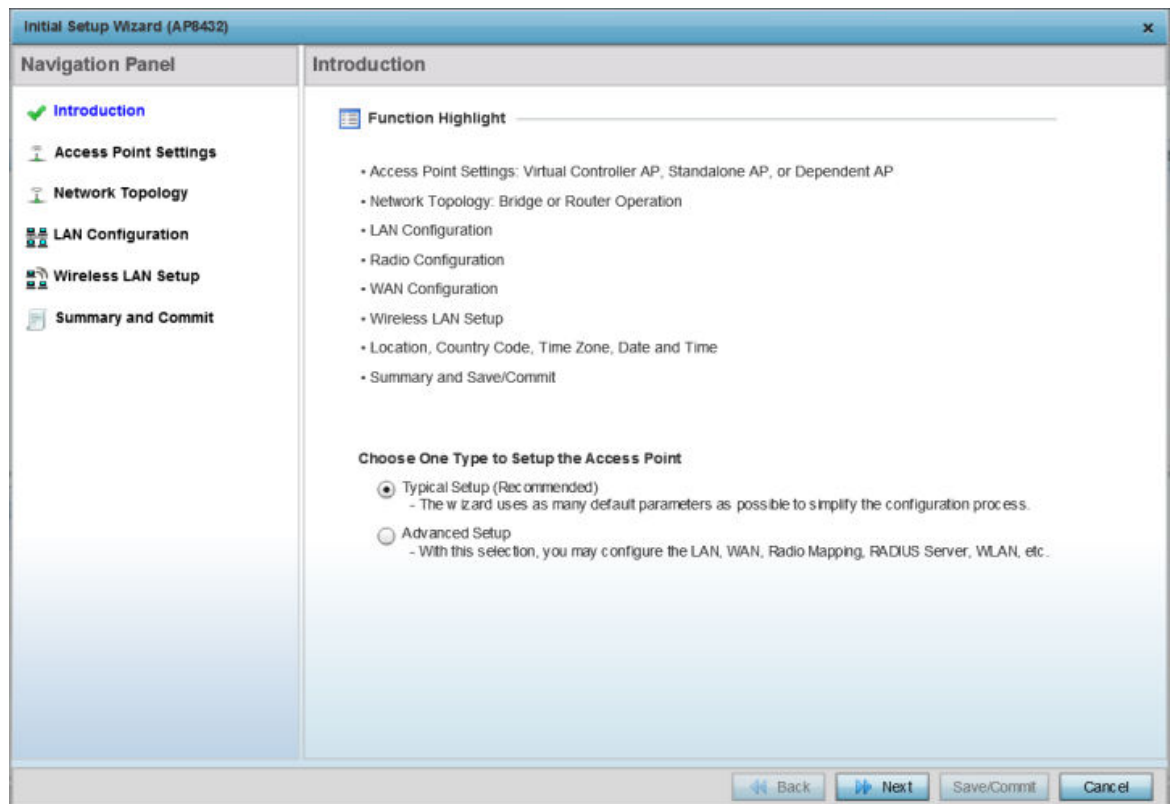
Initial Setup Wizard (AP8432)

×

Navigation Panel

Introduction

Access Point Settings

Network Topology

LAN Configuration

Wireless LAN Setup

Summary and Commit

Introduction

Function Highlight

• Access Point Settings: Virtual Controller AP, Standalone AP, or Dependent AP

• Network Topology: Bridge or Router Operation

• LAN Configuration

• Radio Configuration

• WAN Configuration

• Wireless LAN Setup

• Location, Country Code, Time Zone, Date and Time

• Summary and Save/Commit

Choose One Type to Setup the Access Point

Typical Setup (Recommended)
- The wizard uses as many default parameters as possible to simplify the configuration process.

Advanced Setup
- With this selection, you may configure the LAN, WAN, Radio Mapping, RADIUS Server, WLAN, etc.

Back

Next

Save/Commit

Cancel